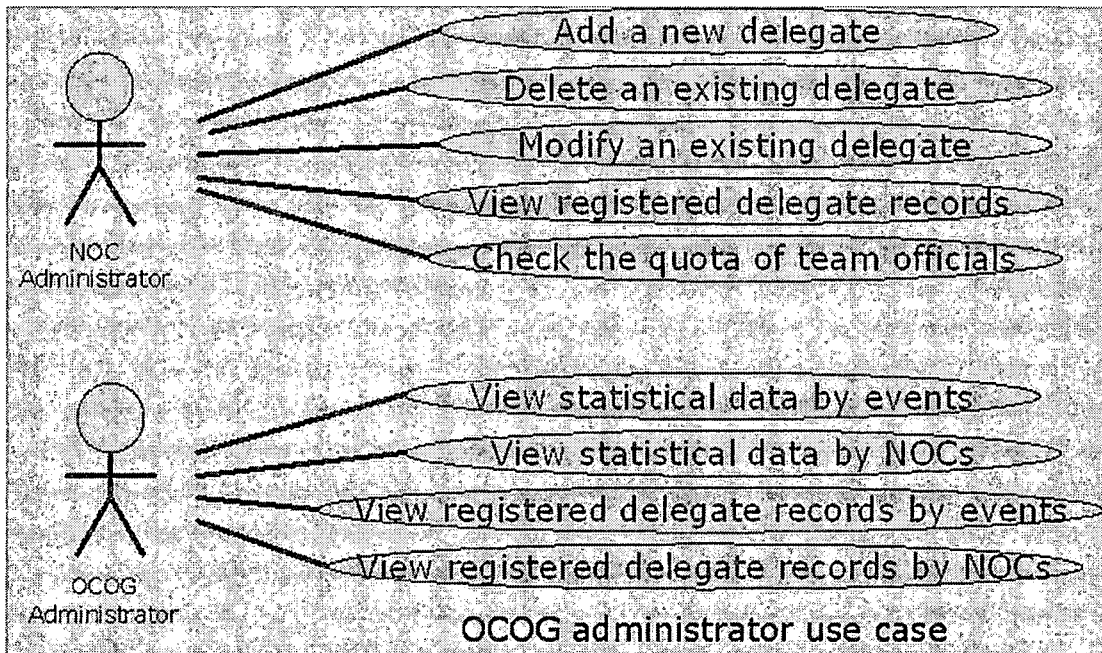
NOC Administrator

Add a new delegate

Delete an existing delegate

Modify an existing delegate

View registered delegate records

Check the quota of team officials

OCOG Administrator

View statistical data by events

View statistical data by NOCs

View registered delegate records by events

View registered delegate records by NOCs

OCOG administrator use case